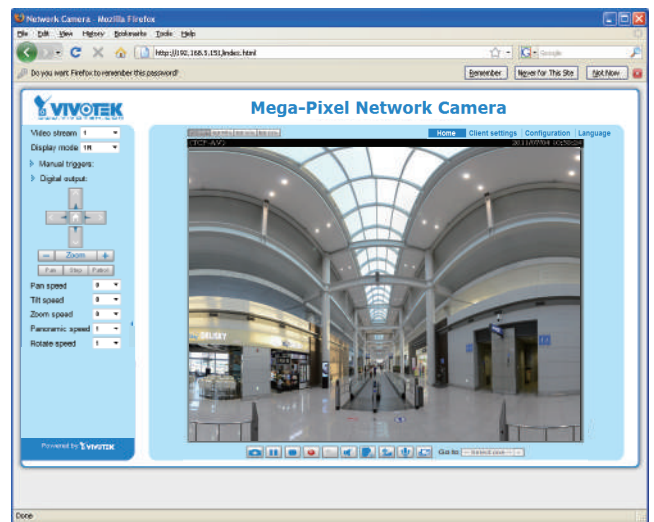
Network Camera - Mozilla Firefox

File Edit View History Bookmarks Tools Help

http://192.168.5.151/index.html

Google

Do you want Firefox to remember this password?

Remember

Never for This Site

Not Now

VIVOTEK

Mega-Pixel Network Camera

Home

Client settings

Configuration

Language

Video stream 1

Display mode 1R

Manual triggers:

Digital output:

Zoom

Pan

Stop

Patrol

Pan speed 0

Tilt speed 0

Zoom speed 0

Panoramic speed 1

Rotate speed 1

Powered by VIVOTEK

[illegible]

2011/07/04 10:50:24

Go to: -- Select one --

Done